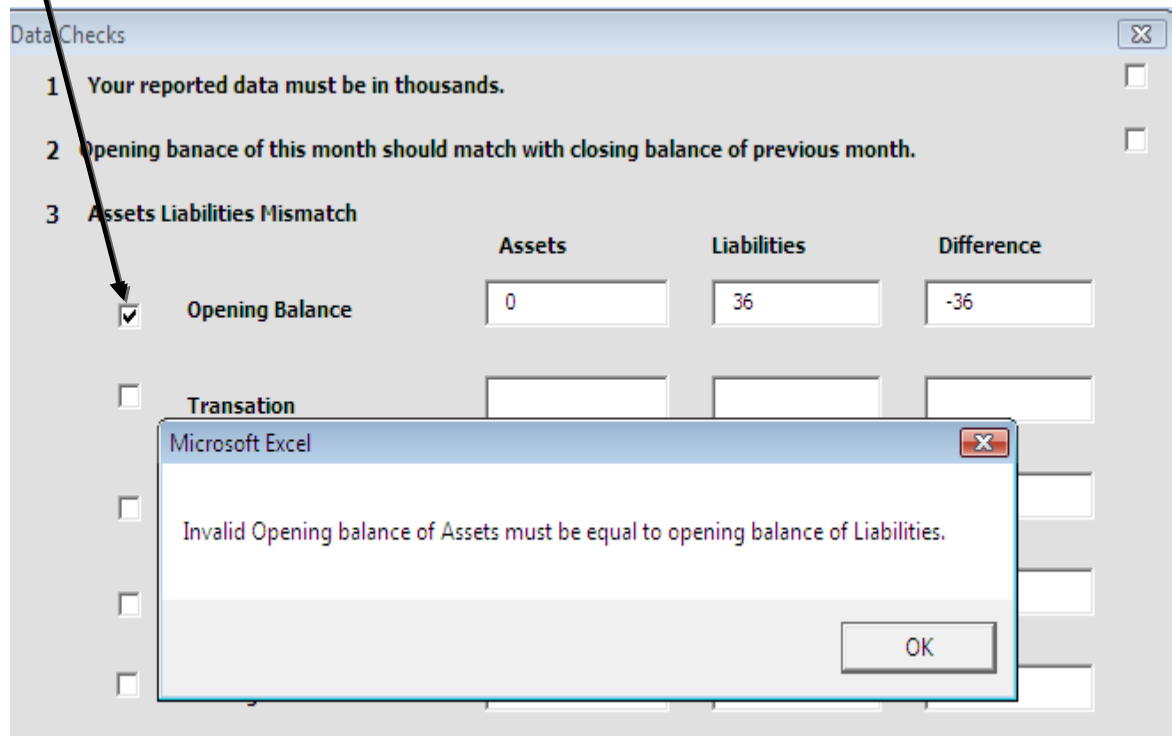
Data Checks

1 Your reported data must be in thousands.

2 Opening banace of this month should match with closing balance of previous month.

3 Assets Liabilities Mismatch

| | Assets | Liabilities | Difference |
|---|---|---|---|
| Opening Balance | 0 | 36 | -36 |
| Transation | | | |

Microsoft Excel

Invalid Opening balance of Assets must be equal to opening balance of Liabilities.

OK